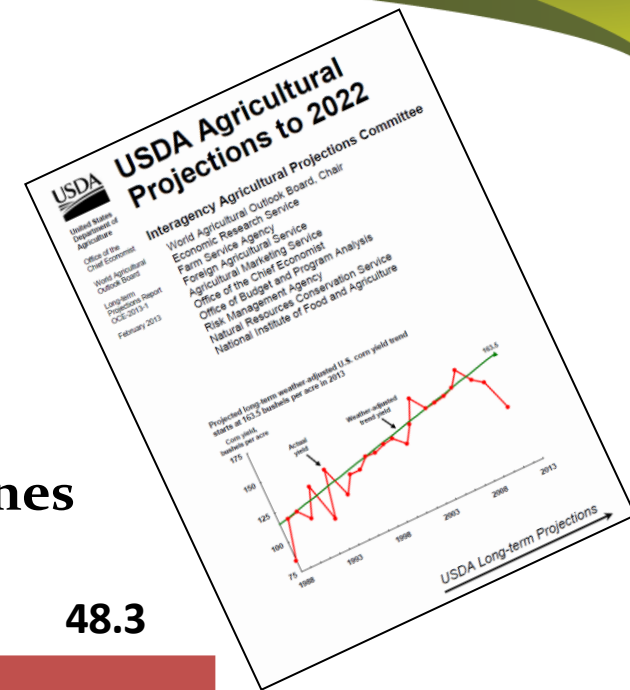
USDA Agricultural Projections to 2022

USDA

United States Department of Agriculture

Office of the Chief Economist

World Agricultural Outlook Board

Long-term Projections Report OCE-2013-1

February 2013

Interagency Agricultural Projections Committee

World Agricultural Outlook Board, Chair
Economic Research Service
Farm Service Agency
Foreign Agricultural Service
Agricultural Marketing Service
Office of the Chief Economist
Office of Budget and Program Analysis
Risk Management Agency
Natural Resources Conservation Service
National Institute of Food and Agriculture

Projected long-term weather-adjusted U.S. corn yield trend starts at 163.5 bushels per acre in 2013

Corn yield, bushels per acre

175
150
125
100
75

Actual yield

Weather-adjusted trend yield

163.5

1988
1993
1998
2003
2008
2013

USDA Long-term Projections

nes

48.3